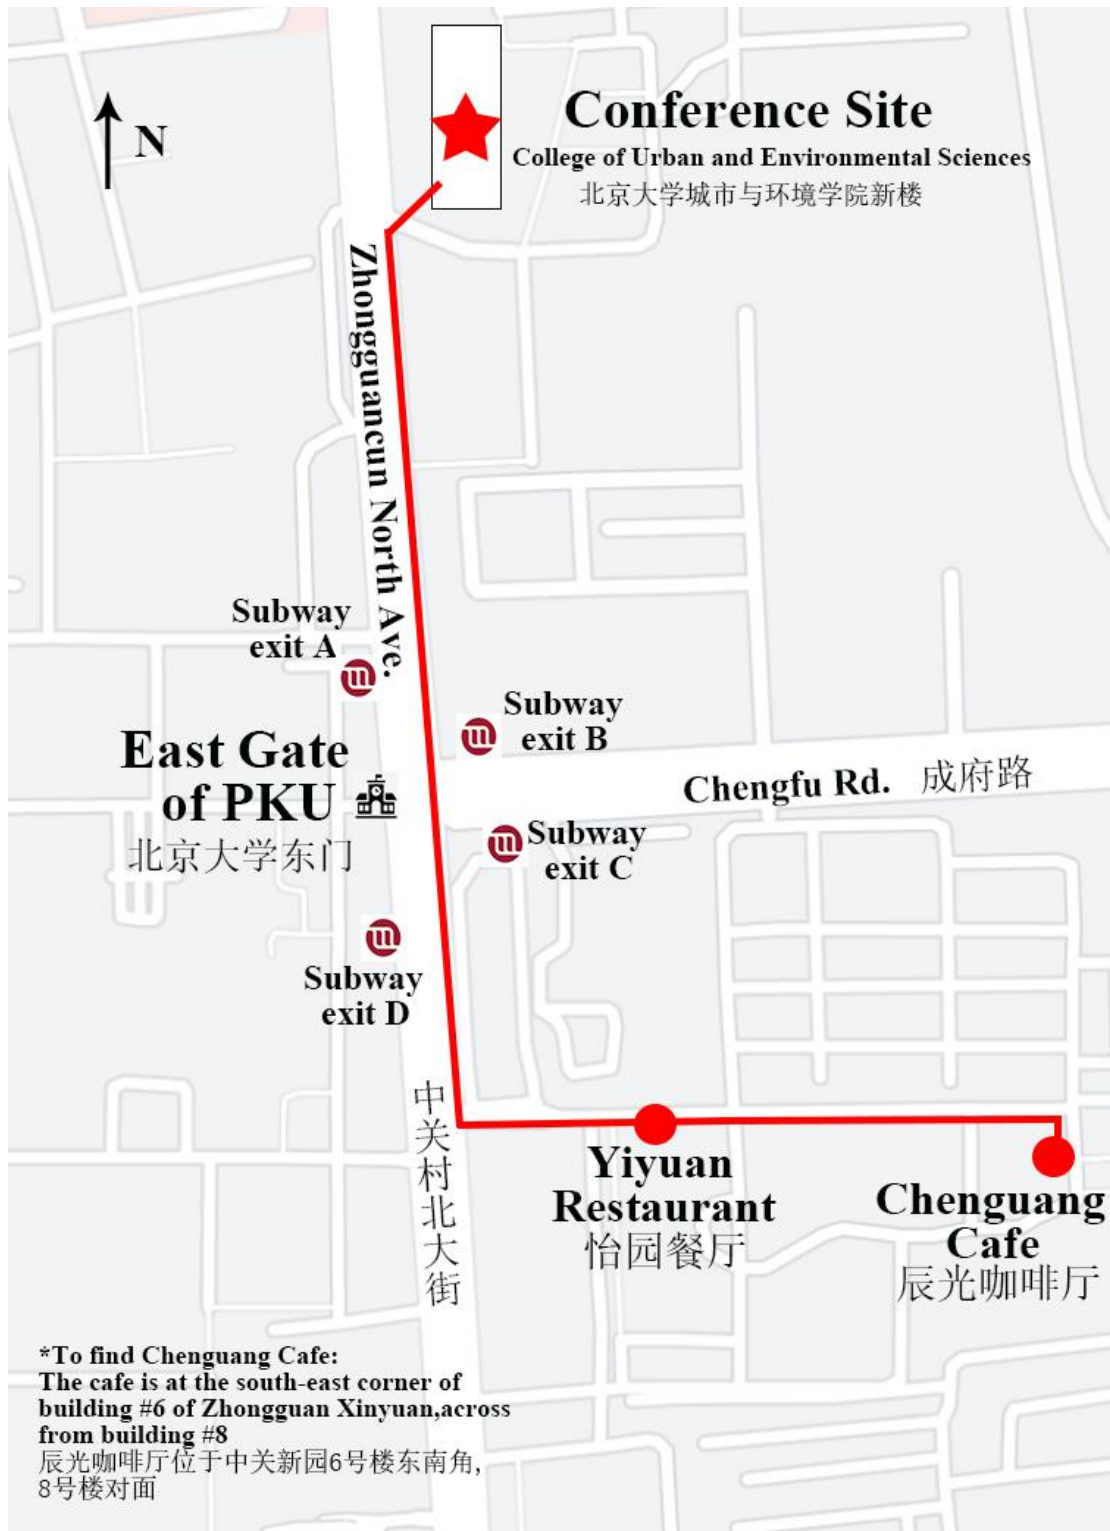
N

Conference Site
College of Urban and Environmental Sciences
北京大学城市与环境学院新楼

Zhongguancun North Ave.

Subway exit A

Subway exit B

East Gate of PKU
北京大学东门

Chengfu Rd. 成府路

Subway exit C

Subway exit D

中关村北大街

Yiyuan Restaurant
怡园餐厅

Chenguang Cafe
辰光咖啡厅

*To find Chenguang Cafe:
The cafe is at the south-east corner of building #6 of Zhongguan Xinyuan,across from building #8
辰光咖啡厅位于中关新园6号楼东南角，8号楼对面